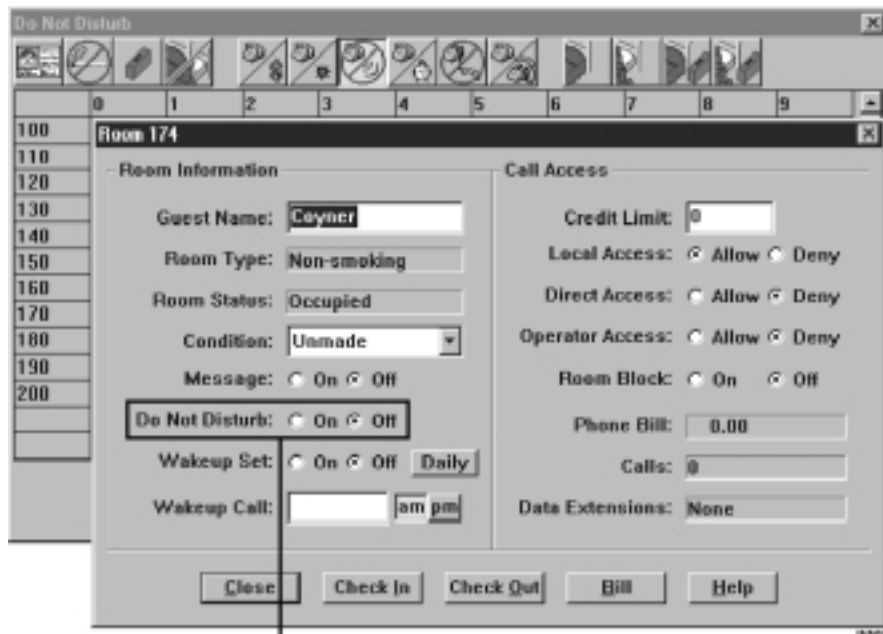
Do Not Disturb

| | 0 | 1 | 2 | 3 | 4 | 5 | 6 | 7 | 8 | 9 |
|---|---|---|---|---|---|---|---|---|---|---|
| 100 | | | | | | | | | | |
| 110 | | | | | | | | | | |
| 120 | | | | | | | | | | |
| 130 | | | | | | | | | | |
| 140 | | | | | | | | | | |
| 150 | | | | | | | | | | |
| 160 | | | | | | | | | | |
| 170 | | | | | | | | | | |
| 180 | | | | | | | | | | |
| 190 | | | | | | | | | | |
| 200 | | | | | | | | | | |

Room 174

Room Information

Guest Name: Coyner

Room Type: Non-smoking

Room Status: Occupied

Condition: Unmade

Message: On Off

Do Not Disturb: On Off

Wakeup Set: On Off Daily

Wakeup Call: am pm

Call Access

Credit Limit: 0

Local Access: Allow Deny

Direct Access: Allow Deny

Operator Access: Allow Deny

Room Block: On Off

Phone Bill: 0.00

Calls: 0

Data Extensions: None

Close Check In Check Out Bill Help